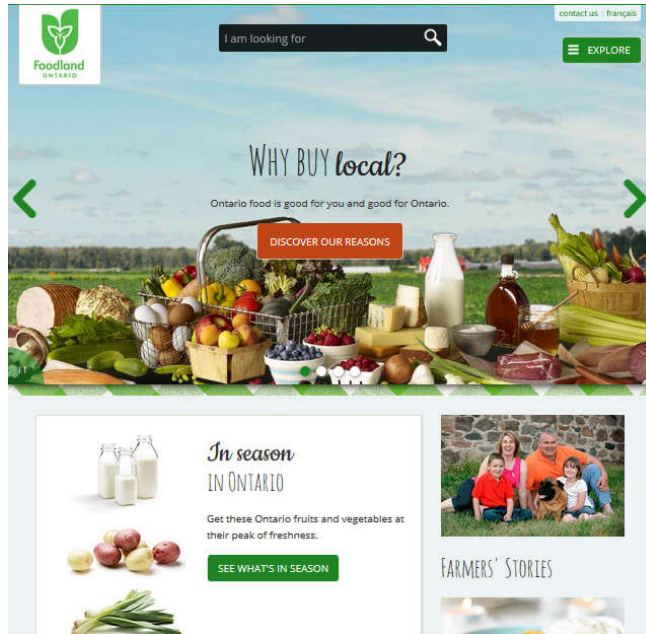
Foodland ONTARIO

I am looking for

contact us | français

EXPLORE

WHY BUY local?

Ontario food is good for you and good for Ontario.

DISCOVER OUR REASONS

In season
IN ONTARIO

Get these Ontario fruits and vegetables at their peak of freshness.

SEE WHAT'S IN SEASON

FARMERS' STORIES